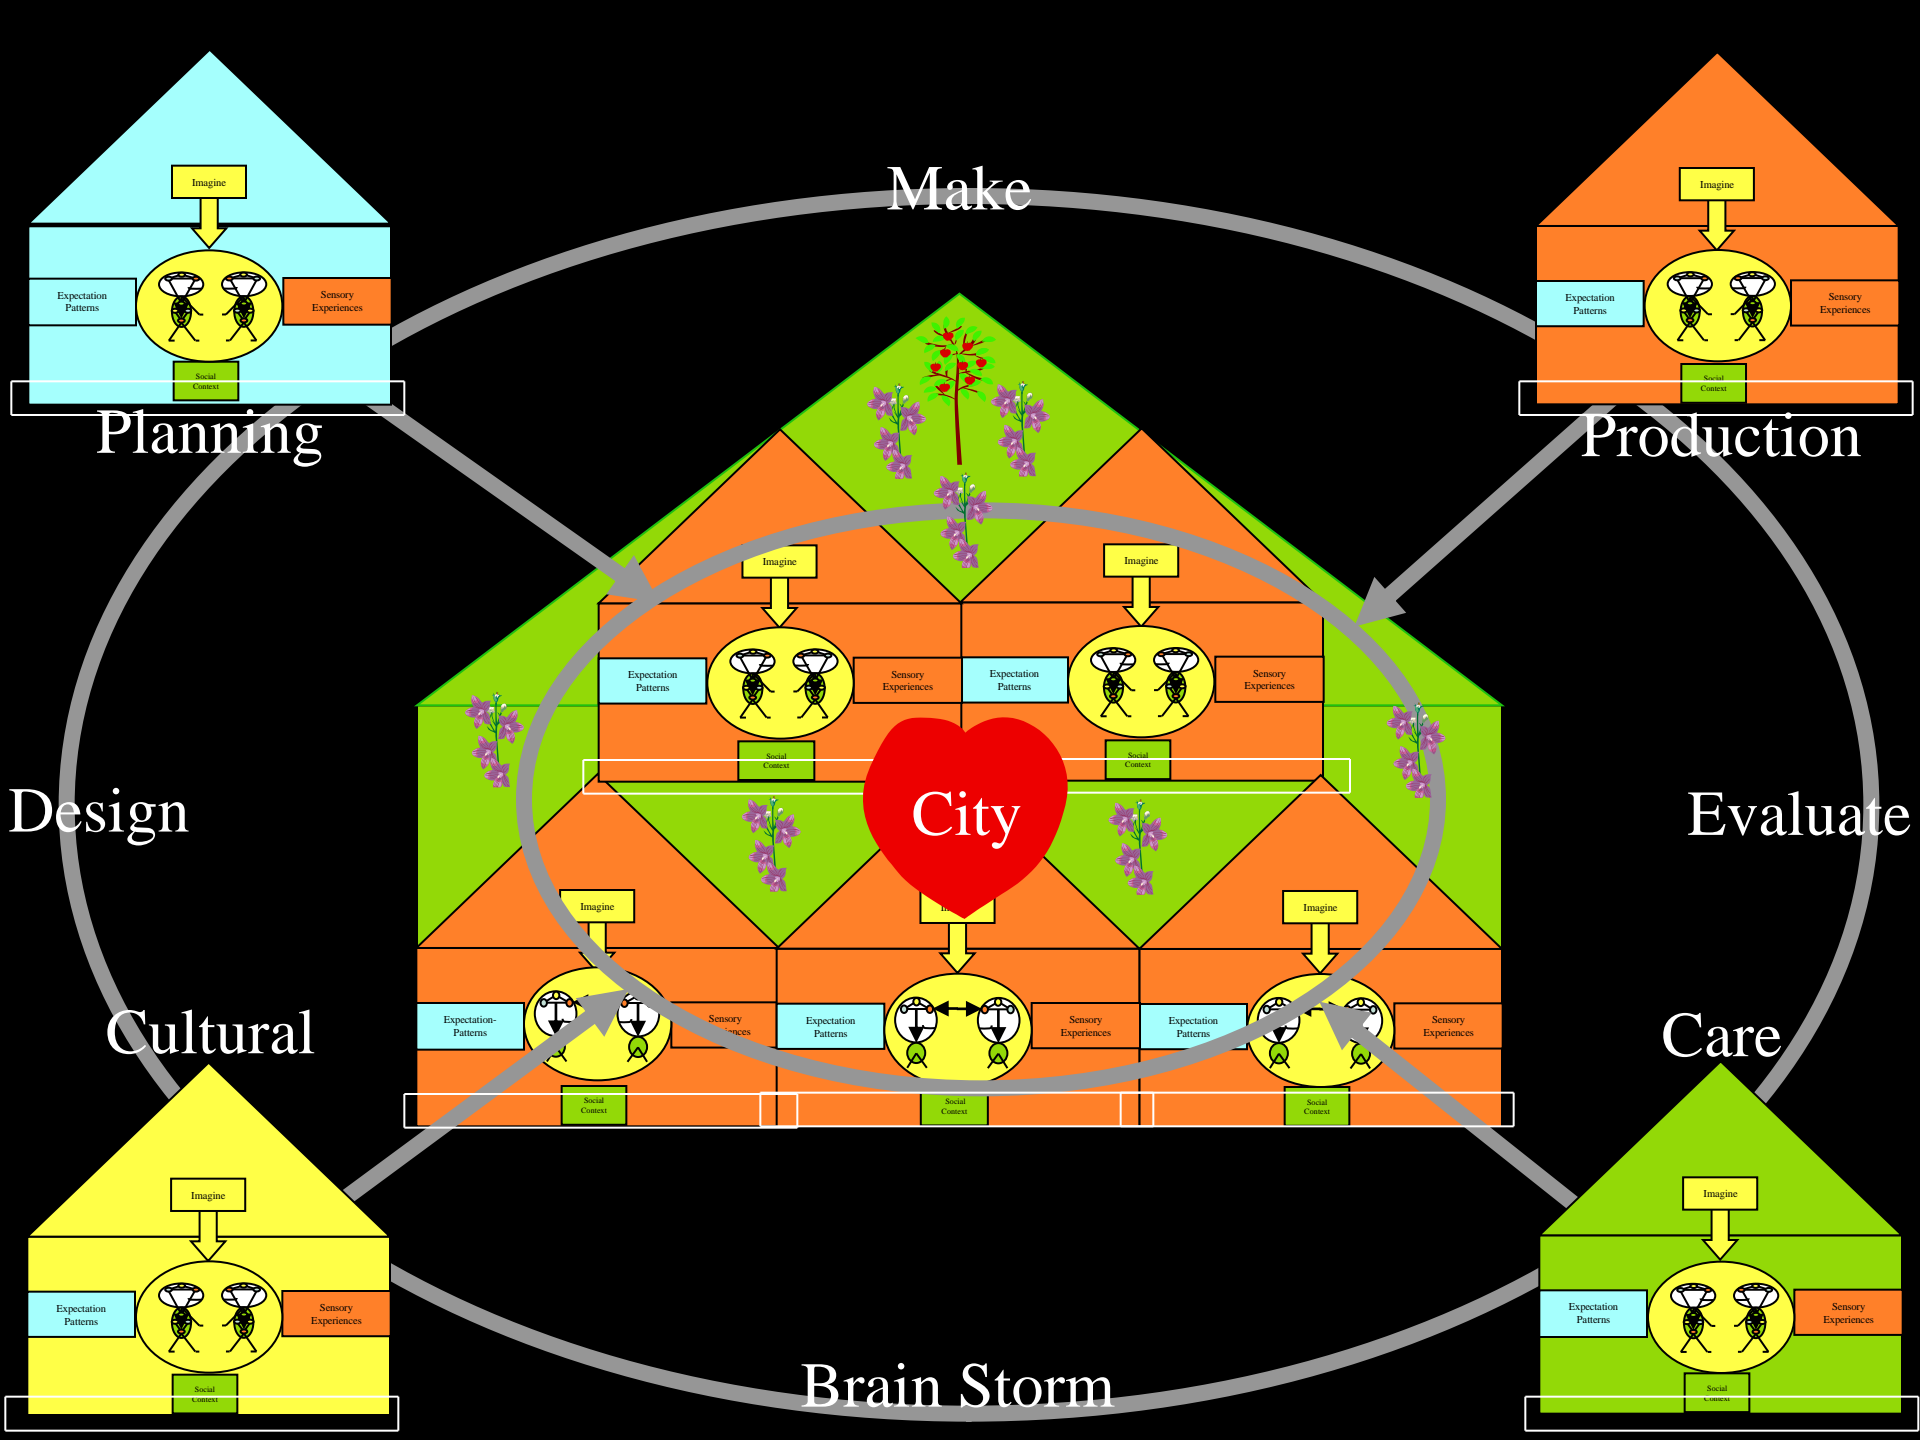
Make

Imagine
Expectation Patterns
Sensory Experiences
Social Context
Planning

Imagine
Expectation Patterns
Sensory Experiences
Social Context
Production

Imagine
Expectation Patterns
Sensory Experiences
Social Context

Imagine
Expectation Patterns
Sensory Experiences
Social Context

Design

City

Evaluate

Imagine
Expectation-Patterns
Sensory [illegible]nces
Social Context

Im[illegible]
Expectation Patterns
Sensory Experiences
Social Context

Imagine
Expectation Patterns
Sensory Experiences
Social Context

Cultural

Care

Imagine
Expectation Patterns
Sensory Experiences
Social Context

Imagine
Expectation Patterns
Sensory Experiences
Social Context

Brain Storm